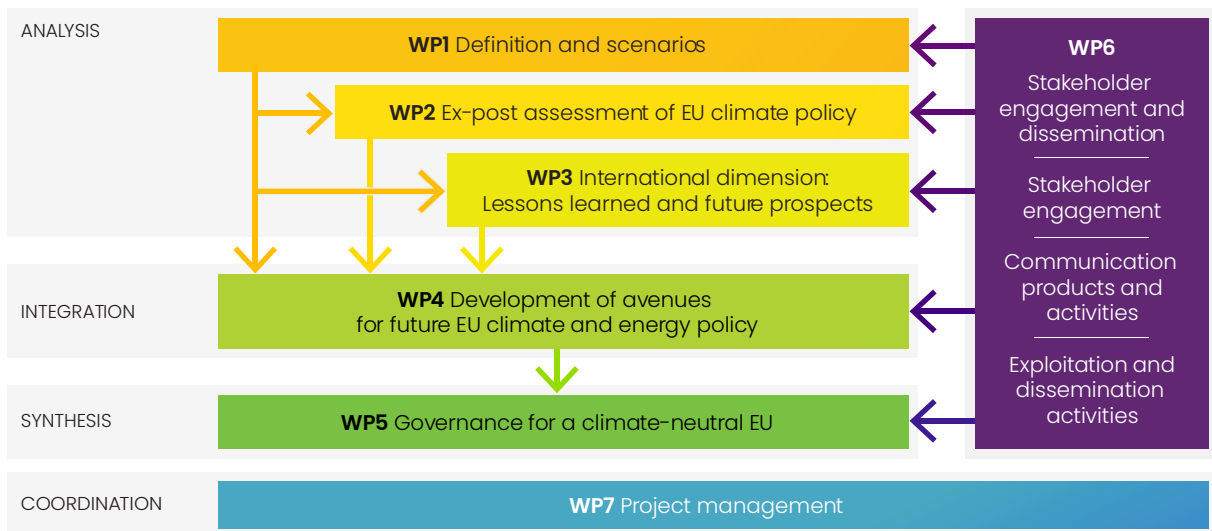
ANALYSIS

**WP1** Definition and scenarios

**WP2** Ex-post assessment of EU climate policy

**WP3** International dimension: Lessons learned and future prospects

INTEGRATION

**WP4** Development of avenues for future EU climate and energy policy

SYNTHESIS

**WP5** Governance for a climate-neutral EU

**WP6**

Stakeholder engagement and dissemination

Stakeholder engagement

Communication products and activities

Exploitation and dissemination activities

COORDINATION

**WP7** Project management